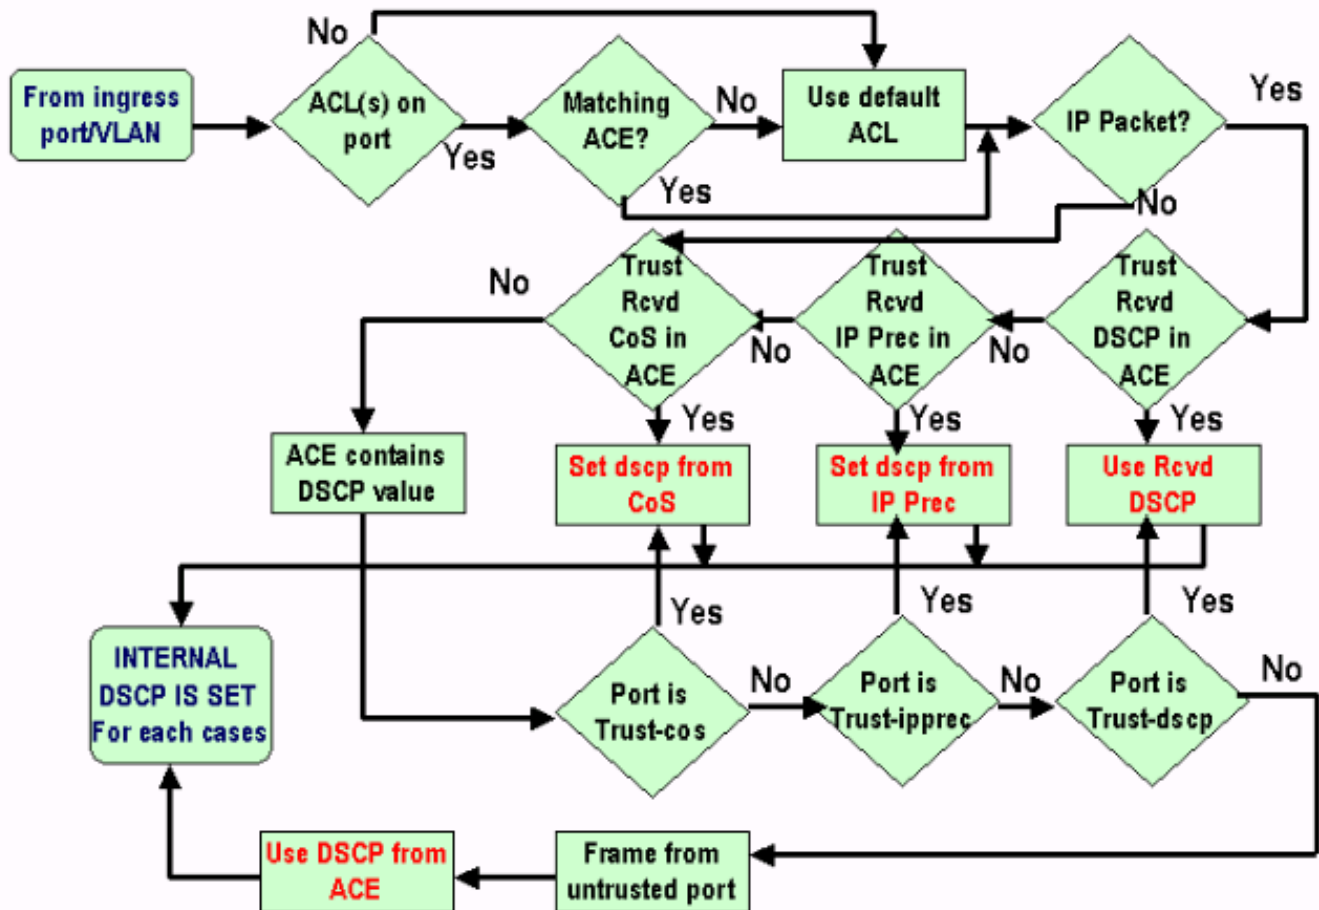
From ingress port/VLAN

No

ACL(s) on port

Yes

Matching ACE?

No

Yes

Use default ACL

IP Packet?

Yes

No

Trust Rcvd CoS in ACE

No

Trust Rcvd IP Prec in ACE

No

Trust Rcvd DSCP in ACE

No

Yes

Yes

Yes

ACE contains DSCP value

Set dscp from CoS

Set dscp from IP Prec

Use Rcvd DSCP

Yes

Yes

Yes

INTERNAL DSCP IS SET For each cases

Port is Trust-cos

No

Port is Trust-ipprec

No

Port is Trust-dscp

No

Use DSCP from ACE

Frame from untrusted port